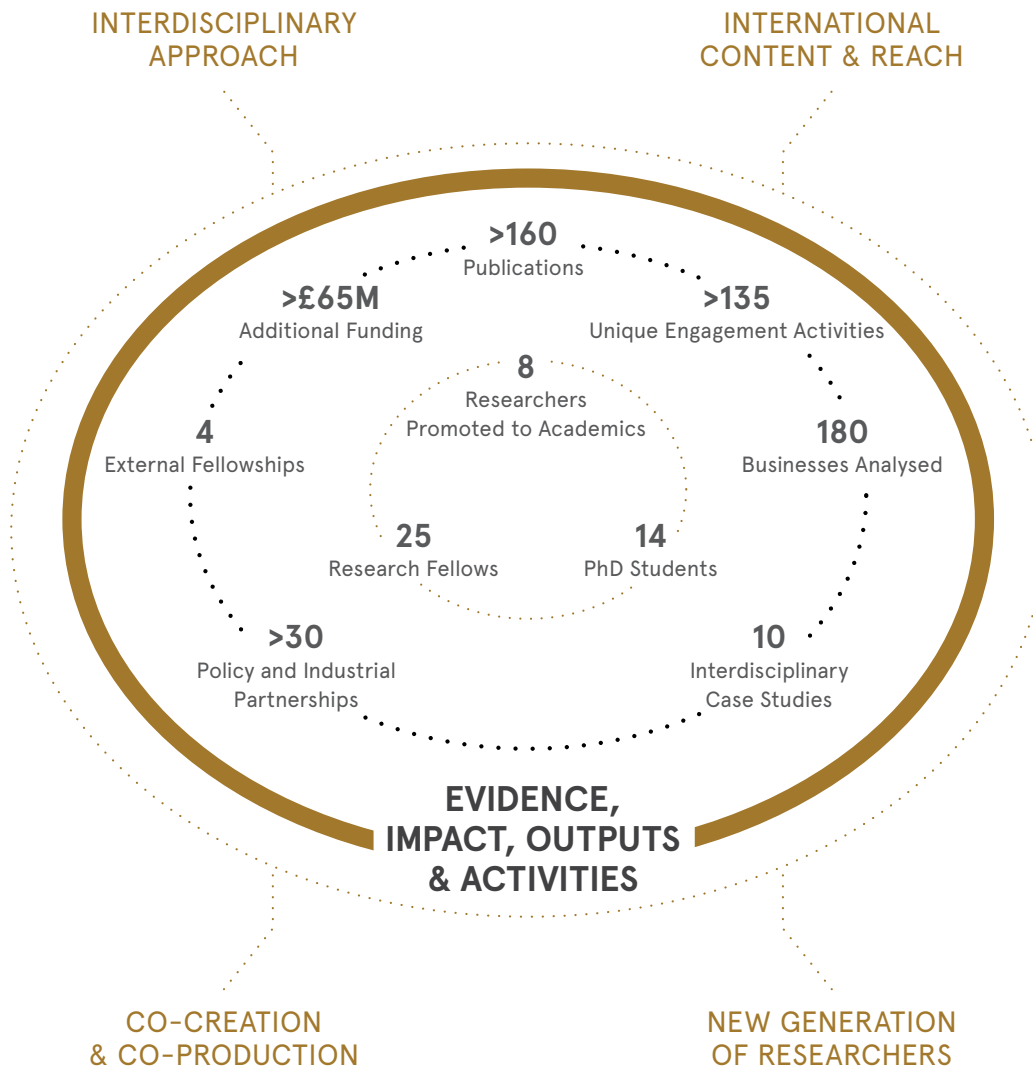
INTERDISCIPLINARY APPROACH

INTERNATIONAL CONTENT & REACH

>160
Publications

>£65M
Additional Funding

>135
Unique Engagement Activities

8
Researchers Promoted to Academics

4
External Fellowships

180
Businesses Analysed

25
Research Fellows

14
PhD Students

>30
Policy and Industrial Partnerships

10
Interdisciplinary Case Studies

EVIDENCE, IMPACT, OUTPUTS & ACTIVITIES

CO-CREATION & CO-PRODUCTION

NEW GENERATION OF RESEARCHERS